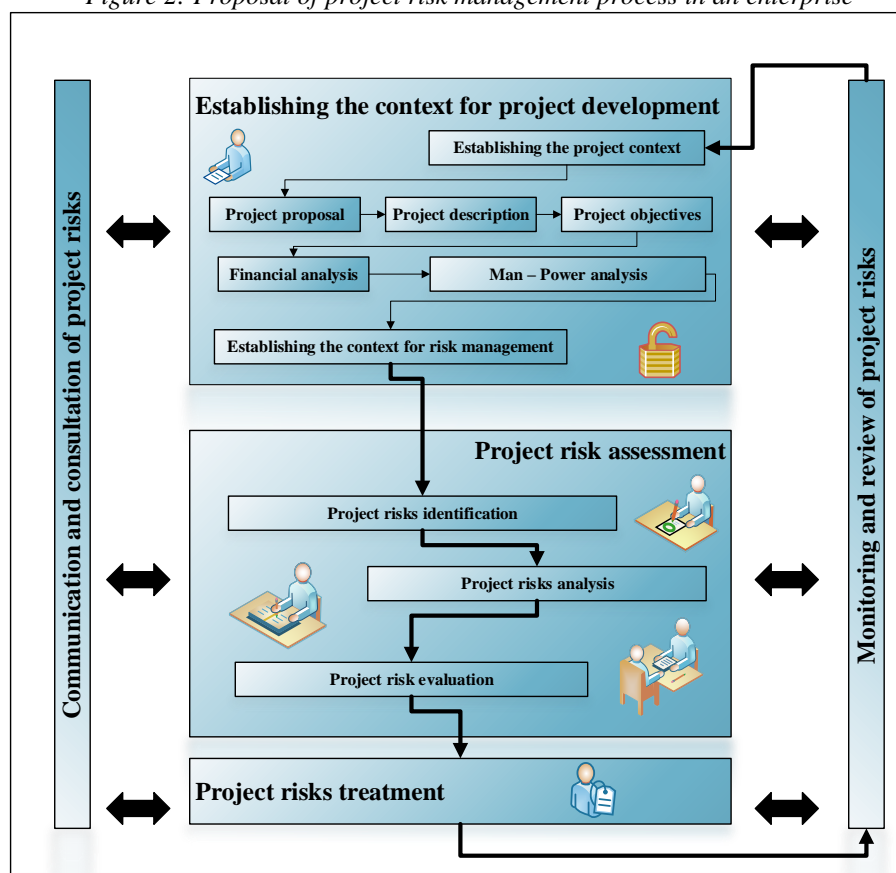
Figure 2: Proposal of project risk management process in an enterprise

Communication and consultation of project risks

Establishing the context for project development

Establishing the project context

Project proposal

Project description

Project objectives

Financial analysis

Man – Power analysis

Establishing the context for risk management

Project risk assessment

Project risks identification

Project risks analysis

Project risk evaluation

Project risks treatment

Monitoring and review of project risks